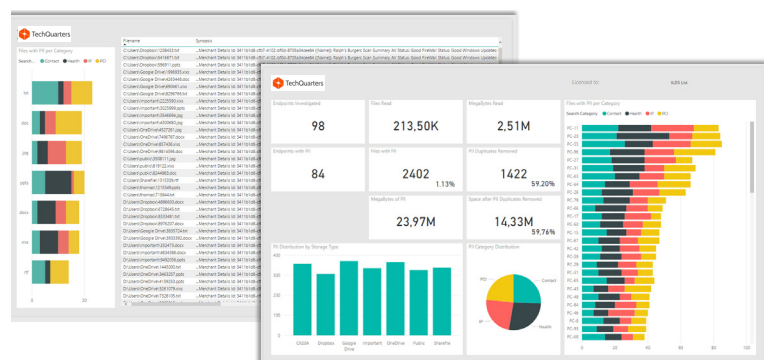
TechQuarters

Files with PII per Category

Search Category ● Contact ● Health ● PF ● PCI

txt
doc
jpg
pptx
docx
xlsx
rtf

0 20

Filename Synopsis

TechQuarters

Licensed to: 4,00 Ltd.

Endpoints Investigated
98

Files Read
213,50K

MegaBytes Read
2,51M

Endpoints with PII
84

Files with PII
2402
1.13%

PII Duplicates Removed
1422
59.20%

MegaBytes of PII
23,97M

Space after PII Duplicates Removed
14,33M
59.76%

PII Distribution by Storage Type

400
300
200
100
0

C\USR Dropbox Google Drive ImportantF OneDrive Public SharePoi

PII Category Distribution

PCI
Contact
PF
Health

Files with PII per Category

Search Category ● Contact ● Health ● PF ● PCI

PC-11
PC-43
PC-33
PC-17
PC-27
PC-39
PC-63
PC-16
PC-64
PC-25
PC-78
PC-59
PC-23
PC-20
PC-47
PC-61
PC-56
PC-51
PC-54
PC-19
PC-65
PC-62
PC-68
PC-24
PC-60
PC-45
PC-80

0 50 100